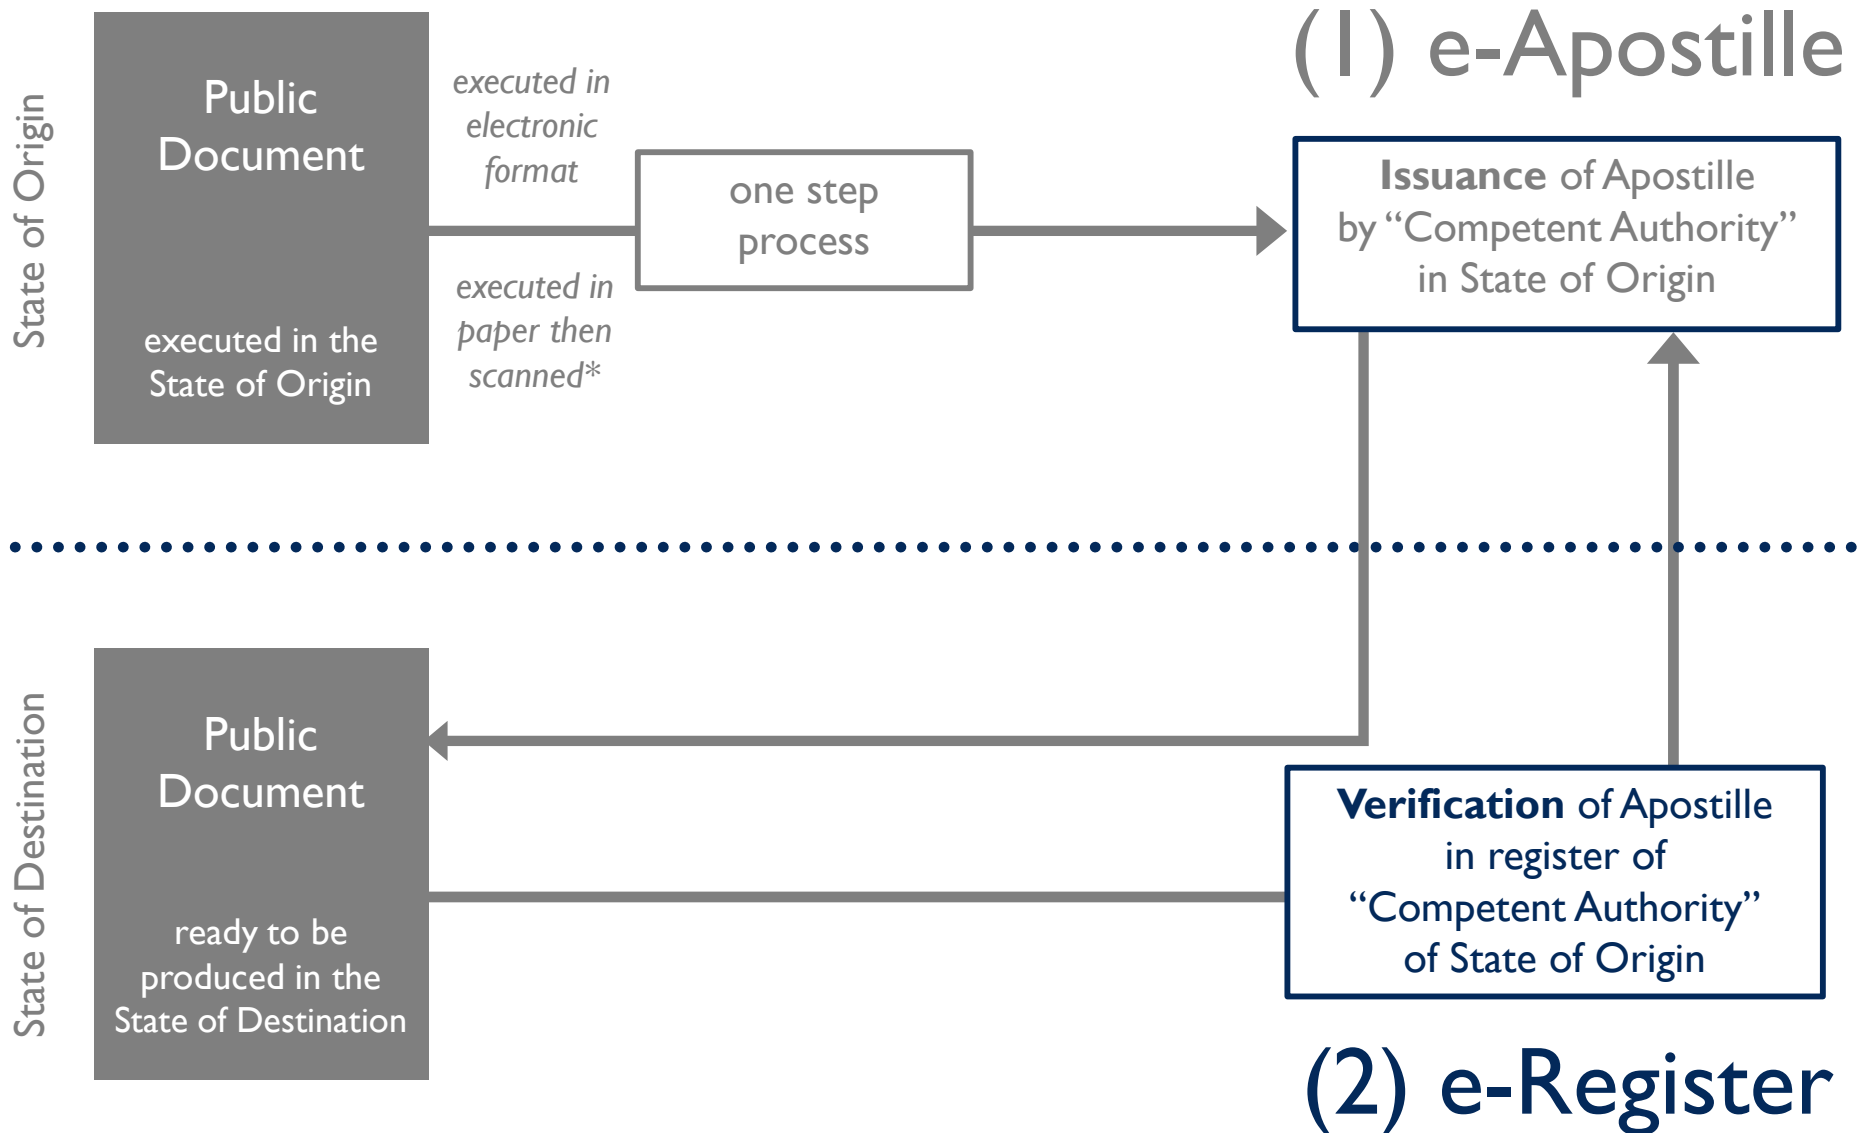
(1) e-Apostille

State of Origin

Public Document

executed in the State of Origin

executed in electronic format

executed in paper then scanned*

one step process

**Issuance** of Apostille by “Competent Authority” in State of Origin

State of Destination

Public Document

ready to be produced in the State of Destination

**Verification** of Apostille in register of “Competent Authority” of State of Origin

(2) e-Register